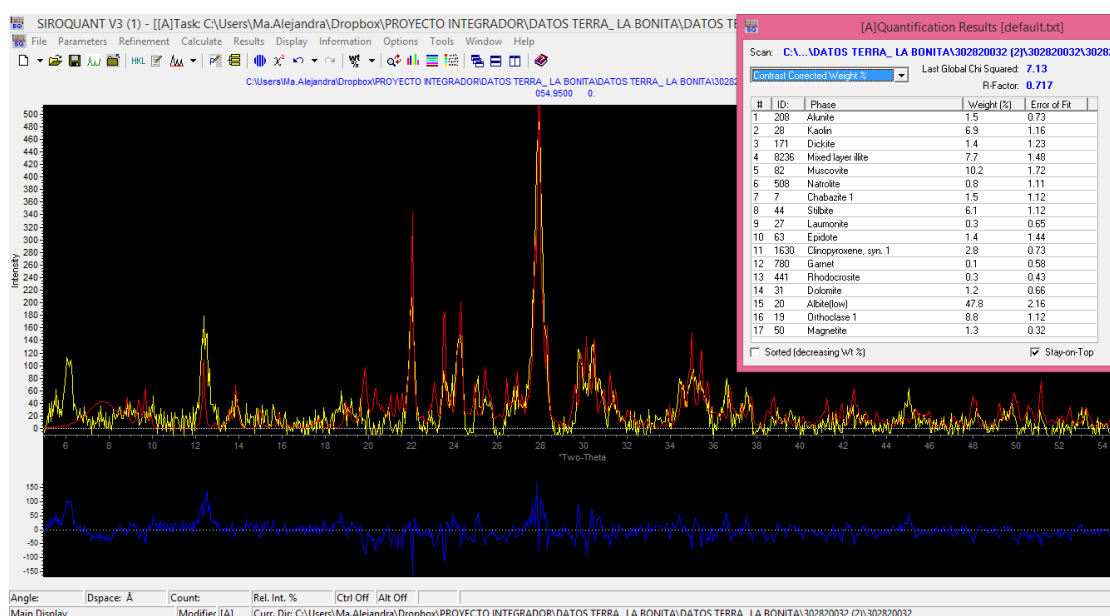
SIROQUANT V3 (1) - [[A]Task: C:\Users\Ma.Alejandra\Dropbox\PROYECTO INTEGRADOR\DATOS TERRA_ LA BONITA\DATOS TE

File Parameters Refinement Calculate Results Display Information Options Tools Window Help

HKL

C:\Users\Ma.Alejandra\Dropbox\PROYECTO INTEGRADOR\DATOS TERRA_ LA BONITA\DATOS TERRA_ LA BONITA\30282

054.9500 0.

500
480
460
440
420
400
380
360
340
320
300
280
260
240
220
200
180
160
140
120
100
80
60
40
20
0

Intensity

6 8 10 12 14 16 18 20 22 24 26 28 30 32 34 36 38 40 42 44 46 48 50 52 54

°Two-Theta

150
100
50
0
-50
-100
-150

[A]Quantification Results [default.txt]

Scan: C:\...\DATOS TERRA_ LA BONITA\302820032 (2)\302820032\30282

Contrast Corrected Weight %

Last Global Chi Squared: 7.13

R-Factor: 0.717

| # | ID: | Phase | Weight (%) | Error of Fit |
|---|---|---|---|---|
| 1 | 208 | Alunite | 1.5 | 0.73 |
| 2 | 28 | Kaolin | 6.9 | 1.16 |
| 3 | 171 | Dickite | 1.4 | 1.23 |
| 4 | 8236 | Mixed layer illite | 7.7 | 1.48 |
| 5 | 82 | Muscovite | 10.2 | 1.72 |
| 6 | 508 | Natrolite | 0.8 | 1.11 |
| 7 | 7 | Chabazite 1 | 1.5 | 1.12 |
| 8 | 44 | Stilbite | 6.1 | 1.12 |
| 9 | 27 | Laumonite | 0.3 | 0.65 |
| 10 | 63 | Epidote | 1.4 | 1.44 |
| 11 | 1630 | Clinopyroxene, syn. 1 | 2.8 | 0.73 |
| 12 | 780 | Garnet | 0.1 | 0.58 |
| 13 | 441 | Rhodocrosite | 0.3 | 0.43 |
| 14 | 31 | Dolomite | 1.2 | 0.66 |
| 15 | 20 | Albite(low) | 47.8 | 2.16 |
| 16 | 19 | Orthoclase 1 | 8.8 | 1.12 |
| 17 | 50 | Magnetite | 1.3 | 0.32 |

Sorted (decreasing Wt %)

Stay-on-Top

Angle: Dspace: Å Count: Rel. Int. % Ctrl Off Alt Off

Main Display Modifier [A] Curr. Dir: C:\Users\Ma.Alejandra\Dropbox\PROYECTO INTEGRADOR\DATOS TERRA_ LA BONITA\DATOS TERRA_ LA BONITA\302820032 (2)\302820032